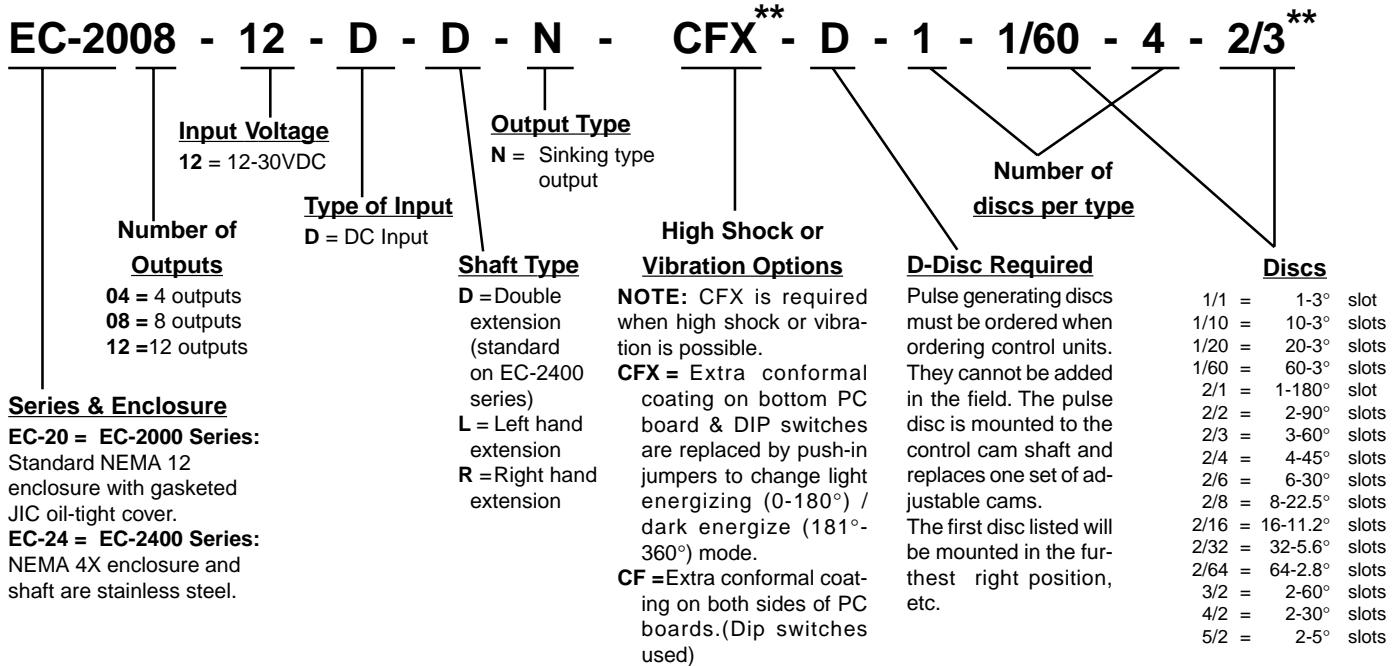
EC-2008 - 12 - D - D - N - CFX** - D - 1 - 1/60 - 4 - 2/3**

Input Voltage
12 = 12-30VDC

Output Type
N = Sinking type output

Number of discs per type

Type of Input
D = DC Input

Number of Outputs
04 = 4 outputs
08 = 8 outputs
12 = 12 outputs

Shaft Type
D = Double extension (standard on EC-2400 series)
L = Left hand extension
R = Right hand extension

High Shock or Vibration Options
NOTE: CFX is required when high shock or vibration is possible.
CFX = Extra conformal coating on bottom PC board & DIP switches are replaced by push-in jumpers to change light energizing (0-180°) / dark energize (181°-360°) mode.
CF = Extra conformal coating on both sides of PC boards.(Dip switches used)

D-Disc Required
Pulse generating discs must be ordered when ordering control units. They cannot be added in the field. The pulse disc is mounted to the control cam shaft and replaces one set of adjustable cams.
The first disc listed will be mounted in the furthest right position, etc.

Discs
| | | | |
|---|---|---|---|
| 1/1 | = | 1-3° | slot |
| 1/10 | = | 10-3° | slots |
| 1/20 | = | 20-3° | slots |
| 1/60 | = | 60-3° | slots |
| 2/1 | = | 1-180° | slot |
| 2/2 | = | 2-90° | slots |
| 2/3 | = | 3-60° | slots |
| 2/4 | = | 4-45° | slots |
| 2/6 | = | 6-30° | slots |
| 2/8 | = | 8-22.5° | slots |
| 2/16 | = | 16-11.2° | slots |
| 2/32 | = | 32-5.6° | slots |
| 2/64 | = | 64-2.8° | slots |
| 3/2 | = | 2-60° | slots |
| 4/2 | = | 2-30° | slots |
| 5/2 | = | 2-5° | slots |

Series & Enclosure
EC-20 = EC-2000 Series: Standard NEMA 12 enclosure with gasketed JIC oil-tight cover.
EC-24 = EC-2400 Series: NEMA 4X enclosure and shaft are stainless steel.